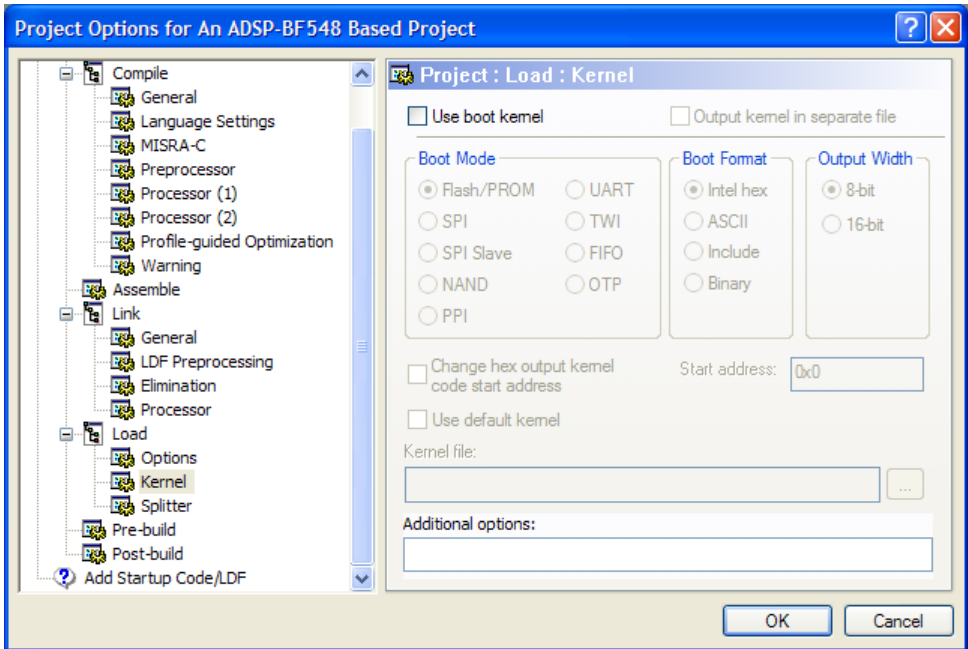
Project Options for An ADSP-BF548 Based Project

Compile
General
Language Settings
MISRA-C
Preprocessor
Processor (1)
Processor (2)
Profile-guided Optimization
Warning
Assemble
Link
General
LDF Preprocessing
Elimination
Processor
Load
Options
Kernel
Splitter
Pre-build
Post-build
Add Startup Code/LDF

Project : Load : Kernel

Use boot kernel
Output kernel in separate file

Boot Mode
Flash/PROM
UART
SPI
TWI
SPI Slave
FIFO
NAND
OTP
PPI

Boot Format
Intel hex
ASCII
Include
Binary

Output Width
8-bit
16-bit

Change hex output kernel code start address
Start address: 0x0

Use default kernel

Kernel file:
...

Additional options:

OK
Cancel